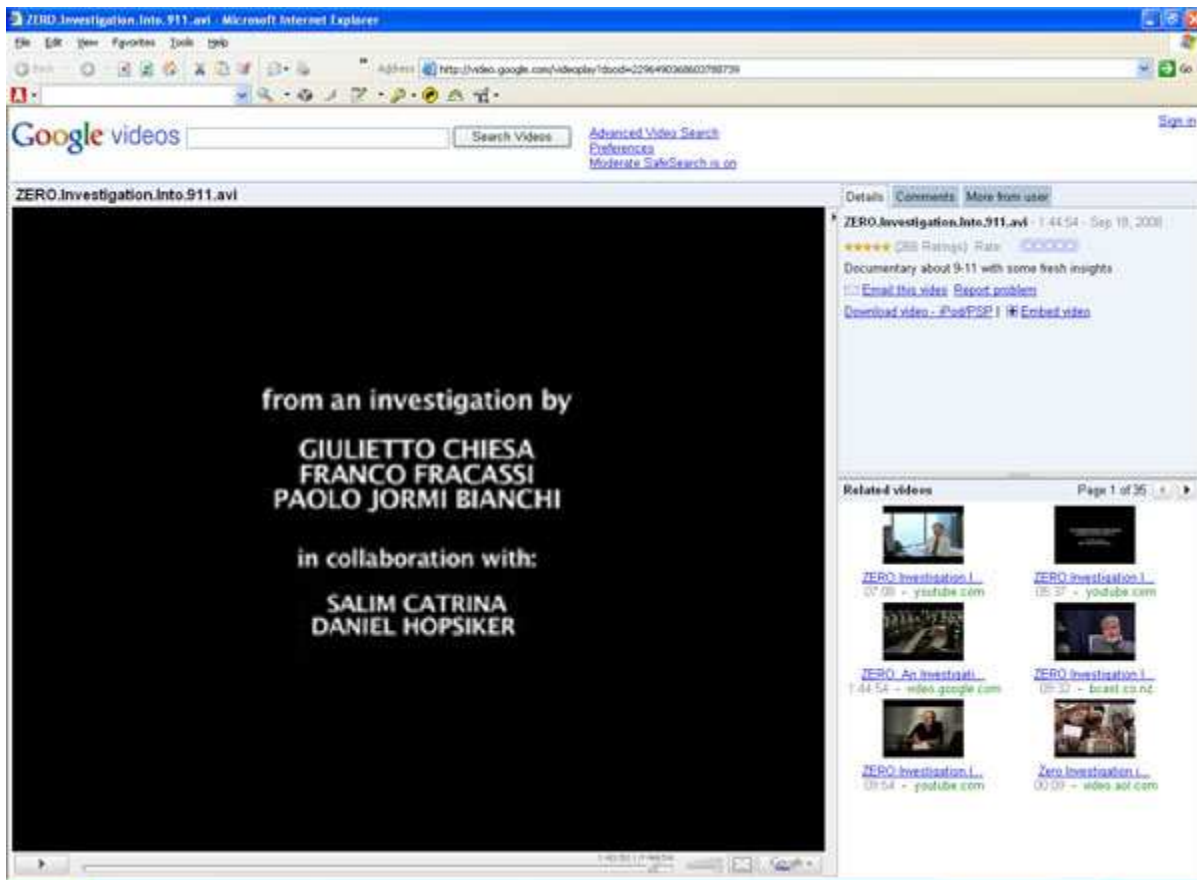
ZERO.Investigation.Into.911.avi - Microsoft Internet Explorer

File Edit View Favorites Tools Help

Back Address http://video.google.com/videoplay?docid=2296490368603798739 Go

Google videos Search Videos Advanced Video Search Preferences Moderate SafeSearch is on

Sign in

ZERO.Investigation.Into.911.avi

from an investigation by

GIULIETTO CHIESA
FRANCO FRACASSI
PAOLO JORMI BIANCHI

in collaboration with:

SALIM CATRINA
DANIEL HOPSIKER

Details Comments More from user

ZERO.Investigation.Into.911.avi - 1:44:54 - Sep 18, 2008

(288 Ratings) Rate:

Documentary about 9-11 with some fresh insights

Email this video Report problem

Download video - iPod/PSP | Embed video

Related videos Page 1 of 35

ZERO Investigation I... 07:08 - youtube.com

ZERO Investigation I... 05:37 - youtube.com

ZERO An Investigati... 1:44:54 - video.google.com

ZERO Investigation I... 09:32 - bcast.co.nz

ZERO Investigation I... 09:54 - youtube.com

Zero Investigation I... 00:09 - video.aol.com